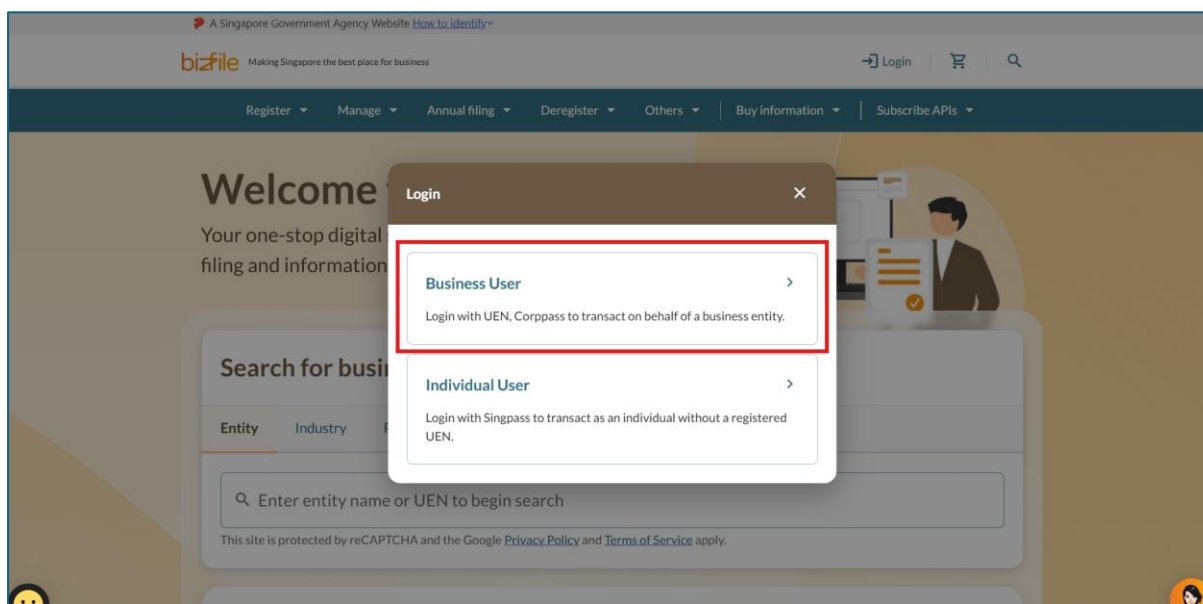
A Singapore Government Agency Website How to identify

bizfile Making Singapore the best place for business

Login

Register Manage Annual filing Deregister Others Buy information Subscribe APIs

Welcome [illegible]

Your one-stop digital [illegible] filing and information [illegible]

Search for busi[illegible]

Entity Industry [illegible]

Enter entity name or UEN to begin search

This site is protected by reCAPTCHA and the Google Privacy Policy and Terms of Service apply.

Login

Business User

Login with UEN, Corppass to transact on behalf of a business entity.

Individual User

Login with Singpass to transact as an individual without a registered UEN.